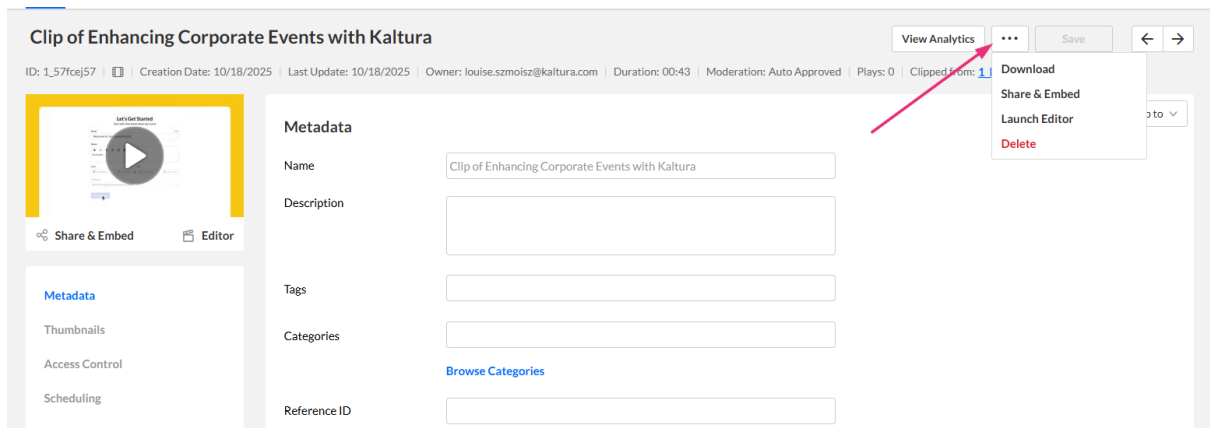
Clip of Enhancing Corporate Events with Kaltura

View Analytics ••• Save

ID: 1_57fcej57 | Creation Date: 10/18/2025 | Last Update: 10/18/2025 | Owner: louise.szmoisz@kaltura.com | Duration: 00:43 | Moderation: Auto Approved | Plays: 0 | Clipped from: 1 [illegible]

Download
Share & Embed
Launch Editor
Delete

Let's Get Started

Share & Embed Editor

Metadata
Thumbnails
Access Control
Scheduling

Metadata

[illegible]o to

Name Clip of Enhancing Corporate Events with Kaltura

Description

Tags

Categories

Browse Categories

Reference ID